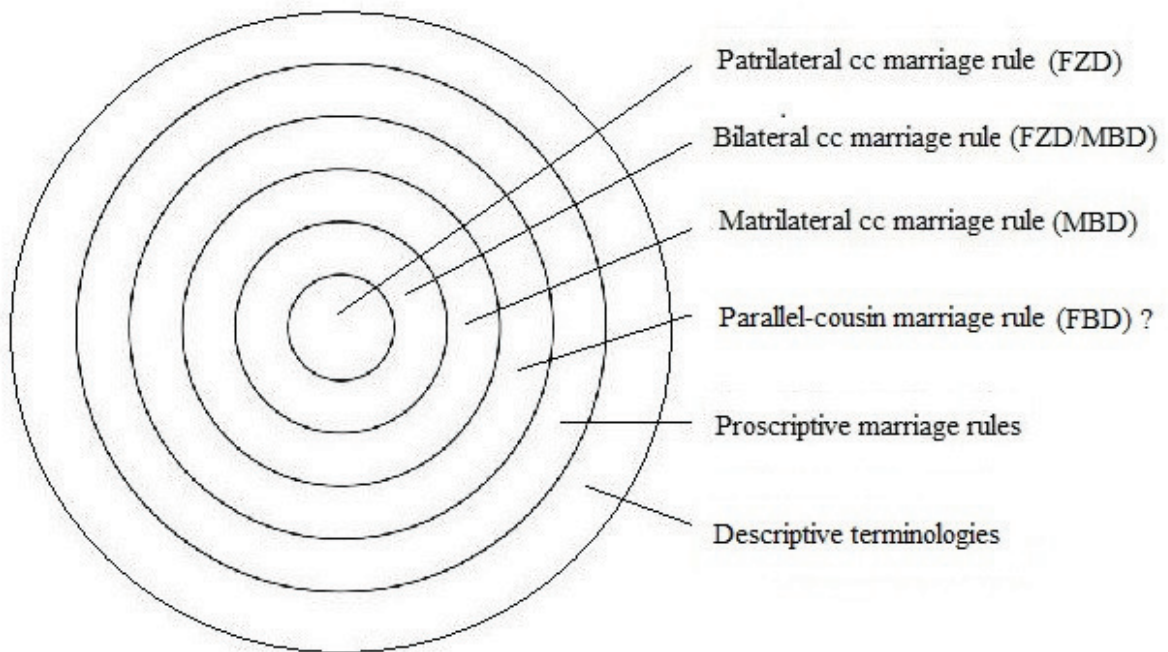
Patrilateral cc marriage rule (FZD)

Bilateral cc marriage rule (FZD/MBD)

Matrilateral cc marriage rule (MBD)

Parallel-cousin marriage rule (FBD) ?

Proscriptive marriage rules

Descriptive terminologies